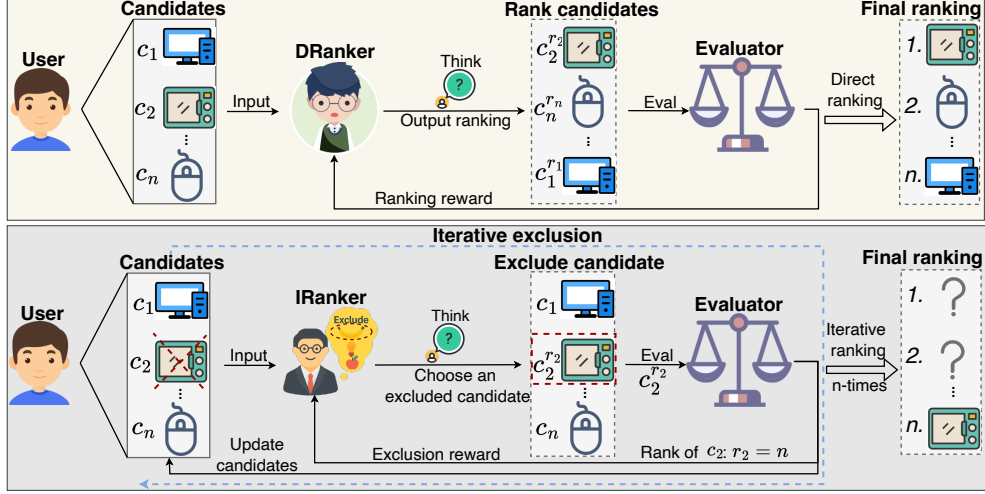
Candidates

User

$c_1$

$c_2$

⋮

$c_n$

Input

DRanker

Think

Output ranking

Rank candidates

$c_2^{r_2}$

$c_n^{r_n}$

⋮

$c_1^{r_1}$

Eval

Evaluator

Direct ranking

Final ranking

1.

2.

⋮

n.

Ranking reward

Iterative exclusion

Candidates

User

$c_1$

$c_2$

⋮

$c_n$

Input

IRanker

Exclude

Think

Choose an excluded candidate

Exclude candidate

$c_1$

$c_2^{r_2}$

⋮

$c_n$

Eval

$c_2^{r_2}$

Evaluator

Iterative ranking

n-times

Final ranking

1. ?

2. ?

⋮

n.

Update candidates

Exclusion reward

Rank of $c_2$: $r_2 = n$